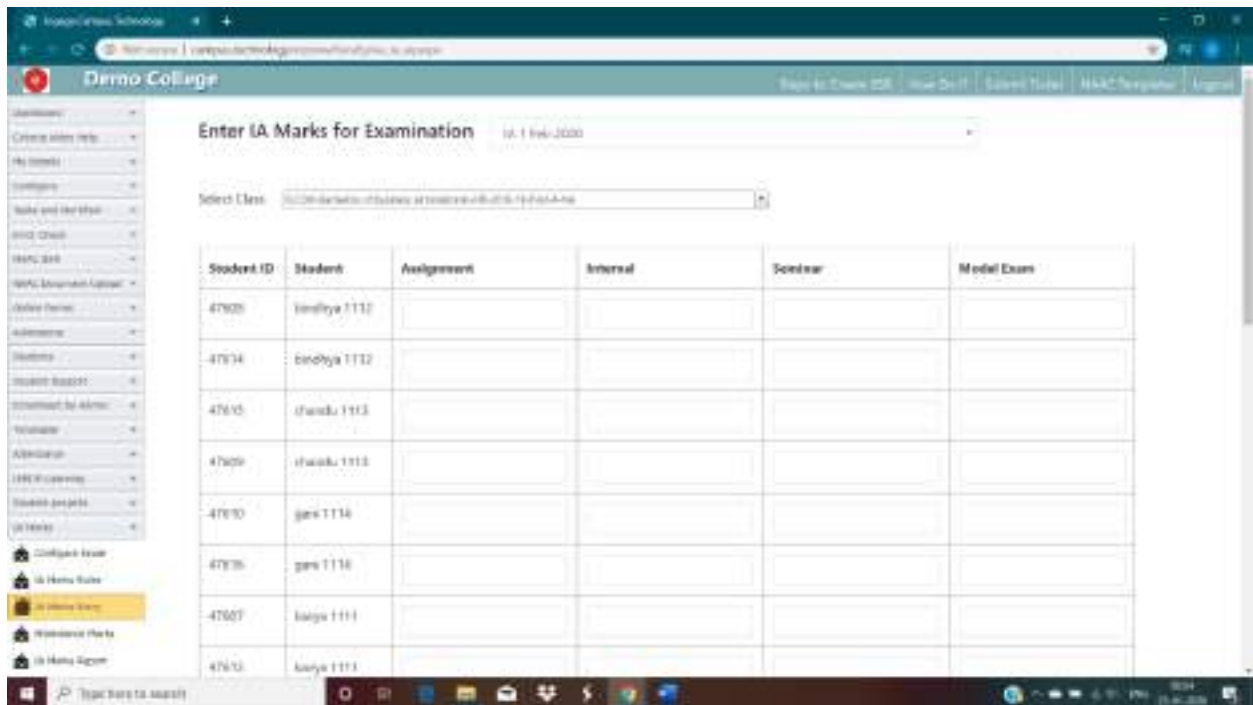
Demo College

Steps to Create ERP | How Do I? | Submit Ticket | NAAC Templates | Logout

Enter IA Marks for Examination

IA 1 Feb-2020

Select Class

| Student ID | Student | Assignment | Internal | Seminar | Model Exam |
|---|---|---|---|---|---|
| 47605 | bindhya 1112 | | | | |
| 47614 | bindhya 1112 | | | | |
| 47615 | chandu 1113 | | | | |
| 47609 | chandu 1113 | | | | |
| 47610 | gani 1114 | | | | |
| 47616 | gani 1114 | | | | |
| 47607 | kaviya 1111 | | | | |
| 47613 | kaviya 1111 | | | | |

Configure Exam
IA Marks Rules
IA Marks Entry
Attendance Marks
IA Marks Report

Type here to search